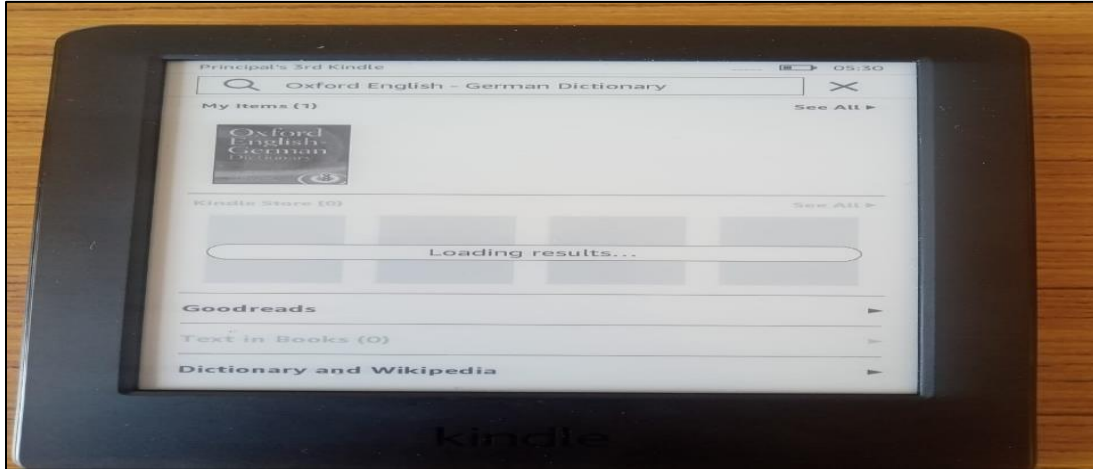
Principal's 3rd Kindle
05:30
Oxford English - German Dictionary
My Items (1)
See All ►
Oxford
English
German
Dictionary
Kindle Store (0)
See All ►
Loading results...
Goodreads
Text in Books (0)
Dictionary and Wikipedia
kindle